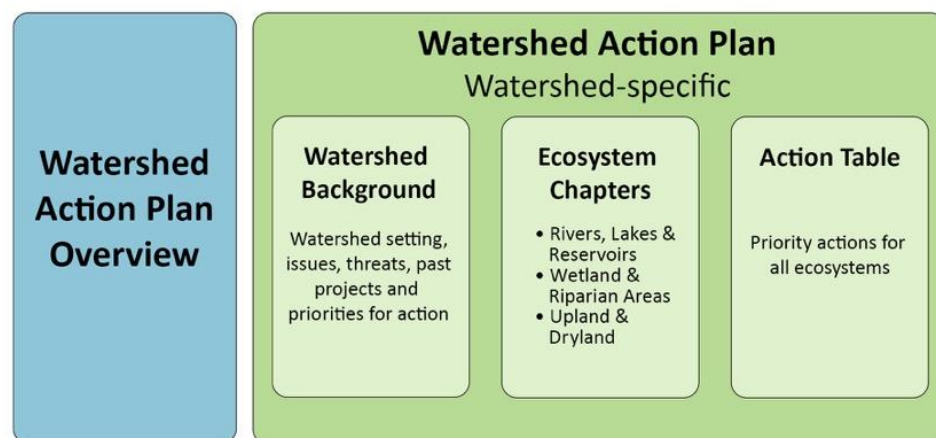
Watershed Action Plan Overview

Watershed Action Plan
Watershed-specific

Watershed Background

Watershed setting, issues, threats, past projects and priorities for action

Ecosystem Chapters

• Rivers, Lakes & Reservoirs
• Wetland & Riparian Areas
• Upland & Dryland

Action Table

Priority actions for all ecosystems